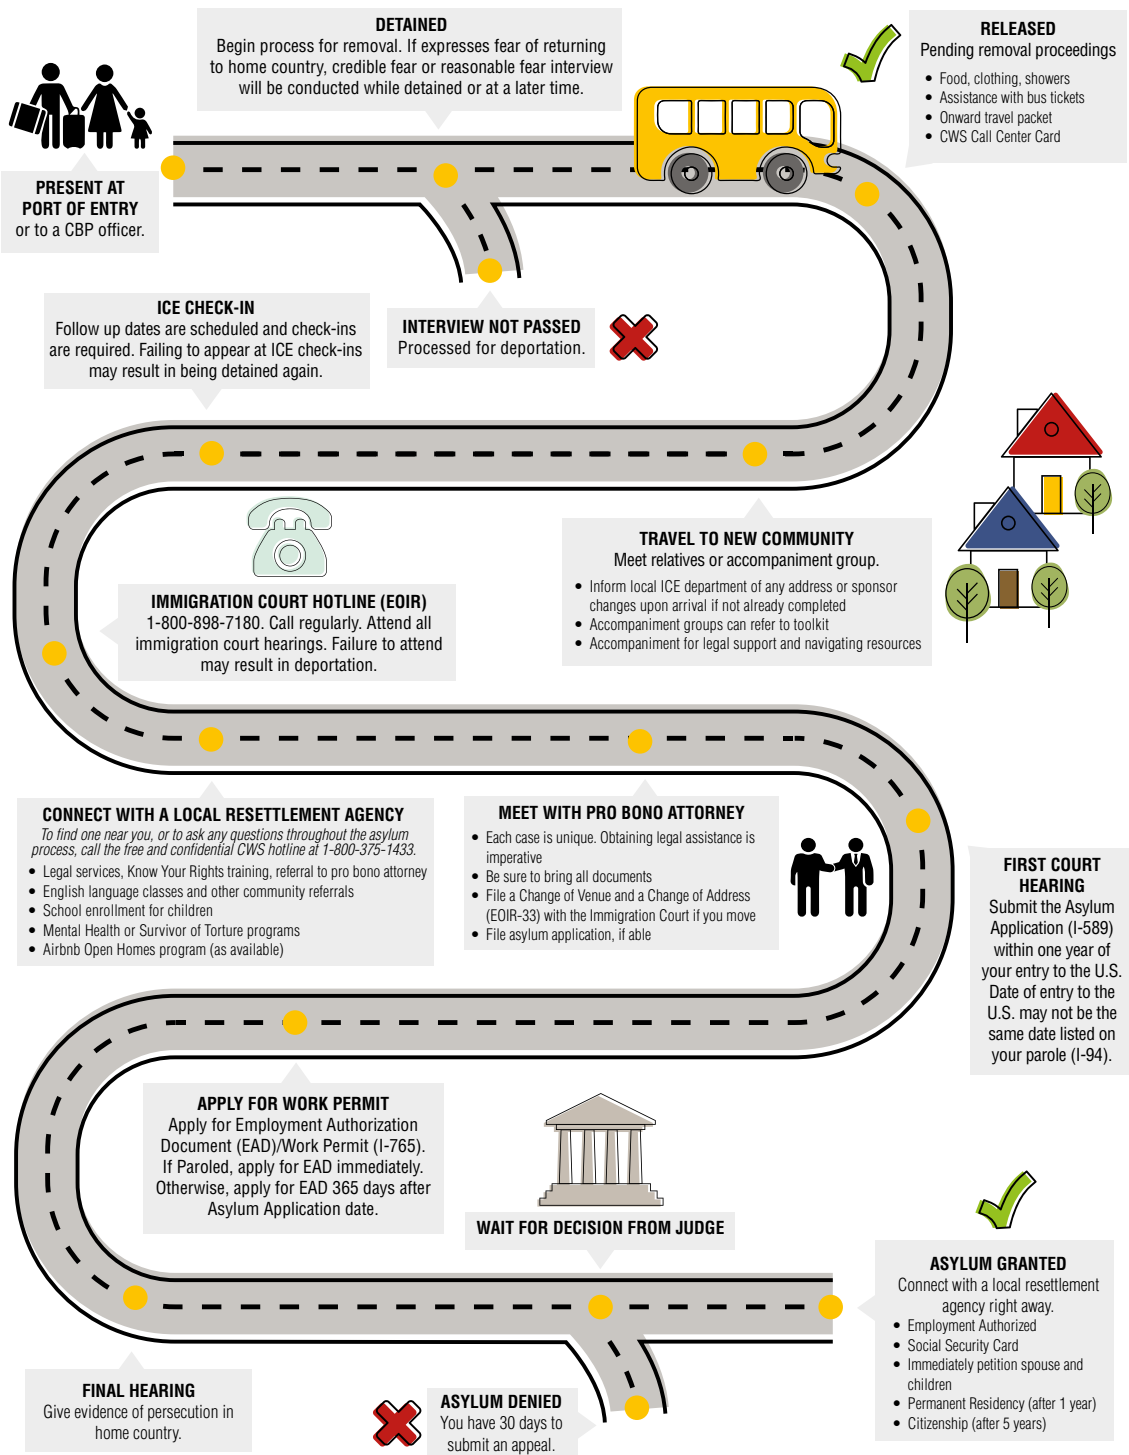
PRESENT AT PORT OF ENTRY or to a CBP officer.

DETAINED
Begin process for removal. If expresses fear of returning to home country, credible fear or reasonable fear interview will be conducted while detained or at a later time.

RELEASED
Pending removal proceedings
• Food, clothing, showers
• Assistance with bus tickets
• Onward travel packet
• CWS Call Center Card

ICE CHECK-IN
Follow up dates are scheduled and check-ins are required. Failing to appear at ICE check-ins may result in being detained again.

INTERVIEW NOT PASSED
Processed for deportation.

TRAVEL TO NEW COMMUNITY
Meet relatives or accompaniment group.
• Inform local ICE department of any address or sponsor changes upon arrival if not already completed
• Accompaniment groups can refer to toolkit
• Accompaniment for legal support and navigating resources

IMMIGRATION COURT HOTLINE (EOIR)
1-800-898-7180. Call regularly. Attend all immigration court hearings. Failure to attend may result in deportation.

CONNECT WITH A LOCAL RESETTLEMENT AGENCY
To find one near you, or to ask any questions throughout the asylum process, call the free and confidential CWS hotline at 1-800-375-1433.
• Legal services, Know Your Rights training, referral to pro bono attorney
• English language classes and other community referrals
• School enrollment for children
• Mental Health or Survivor of Torture programs
• Airbnb Open Homes program (as available)

MEET WITH PRO BONO ATTORNEY
• Each case is unique. Obtaining legal assistance is imperative
• Be sure to bring all documents
• File a Change of Venue and a Change of Address (EOIR-33) with the Immigration Court if you move
• File asylum application, if able

FIRST COURT HEARING
Submit the Asylum Application (I-589) within one year of your entry to the U.S. Date of entry to the U.S. may not be the same date listed on your parole (I-94).

APPLY FOR WORK PERMIT
Apply for Employment Authorization Document (EAD)/Work Permit (I-765). If Paroled, apply for EAD immediately. Otherwise, apply for EAD 365 days after Asylum Application date.

WAIT FOR DECISION FROM JUDGE

ASYLUM GRANTED
Connect with a local resettlement agency right away.
• Employment Authorized
• Social Security Card
• Immediately petition spouse and children
• Permanent Residency (after 1 year)
• Citizenship (after 5 years)

FINAL HEARING
Give evidence of persecution in home country.

ASYLUM DENIED
You have 30 days to submit an appeal.